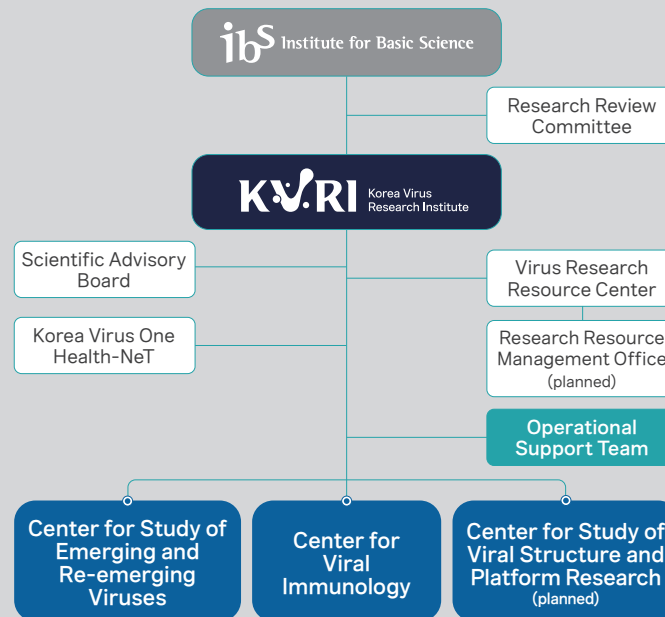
ibs Institute for Basic Science

Research Review Committee

KVRI Korea Virus Research Institute

Scientific Advisory Board

Virus Research Resource Center

Korea Virus One Health-NeT

Research Resource Management Office (planned)

Operational Support Team

Center for Study of Emerging and Re-emerging Viruses

Center for Viral Immunology

Center for Study of Viral Structure and Platform Research (planned)